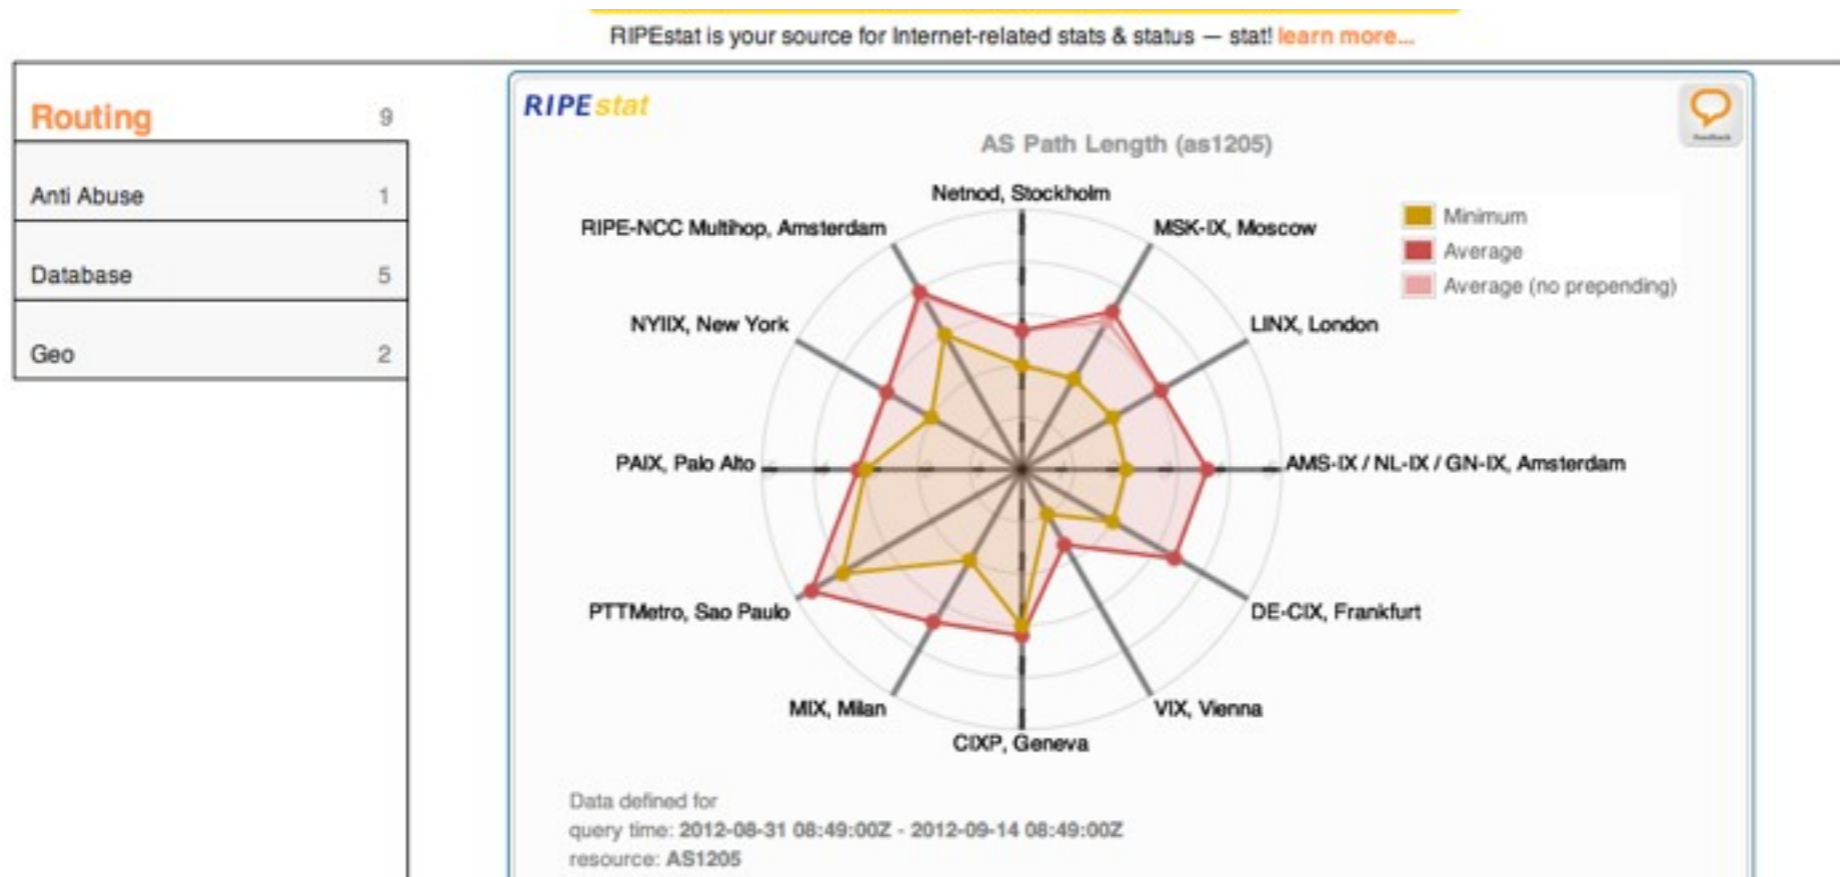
RIPEstat is your source for Internet-related stats & status — stat! learn more...

Routing 9

Anti Abuse 1

Database 5

Geo 2

RIPEstat

AS Path Length (as1205)

Netnod, Stockholm

MSK-IX, Moscow

LINX, London

AMS-IX / NL-IX / GN-IX, Amsterdam

DE-CIX, Frankfurt

VIX, Vienna

CIXP, Geneva

MIX, Milan

PTTMetro, Sao Paulo

PAIX, Palo Alto

NYIIX, New York

RIPE-NCC Multihop, Amsterdam

Minimum

Average

Average (no prepending)

Data defined for

query time: 2012-08-31 08:49:00Z - 2012-09-14 08:49:00Z

resource: AS1205